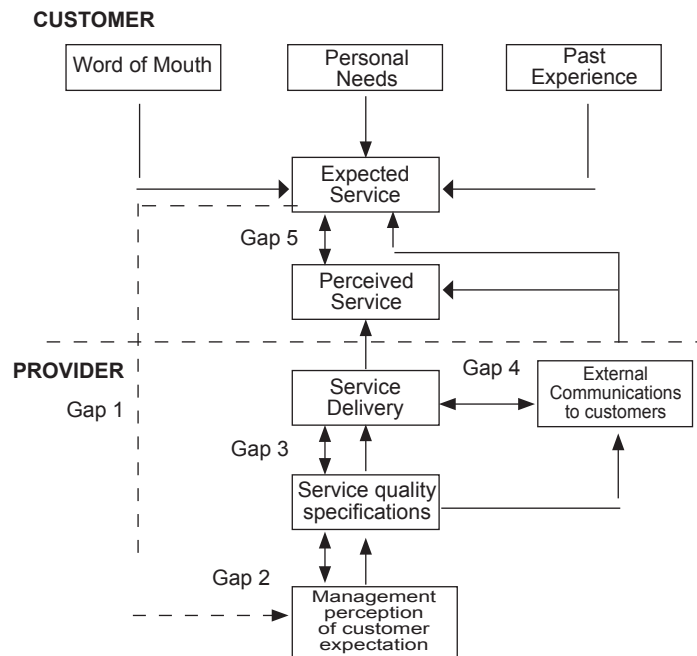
CUSTOMER

Word of Mouth

Personal Needs

Past Experience

Expected Service

Gap 5

Perceived Service

PROVIDER

Gap 1

Service Delivery

Gap 4

External Communications to customers

Gap 3

Service quality specifications

Gap 2

Management perception of customer expectation